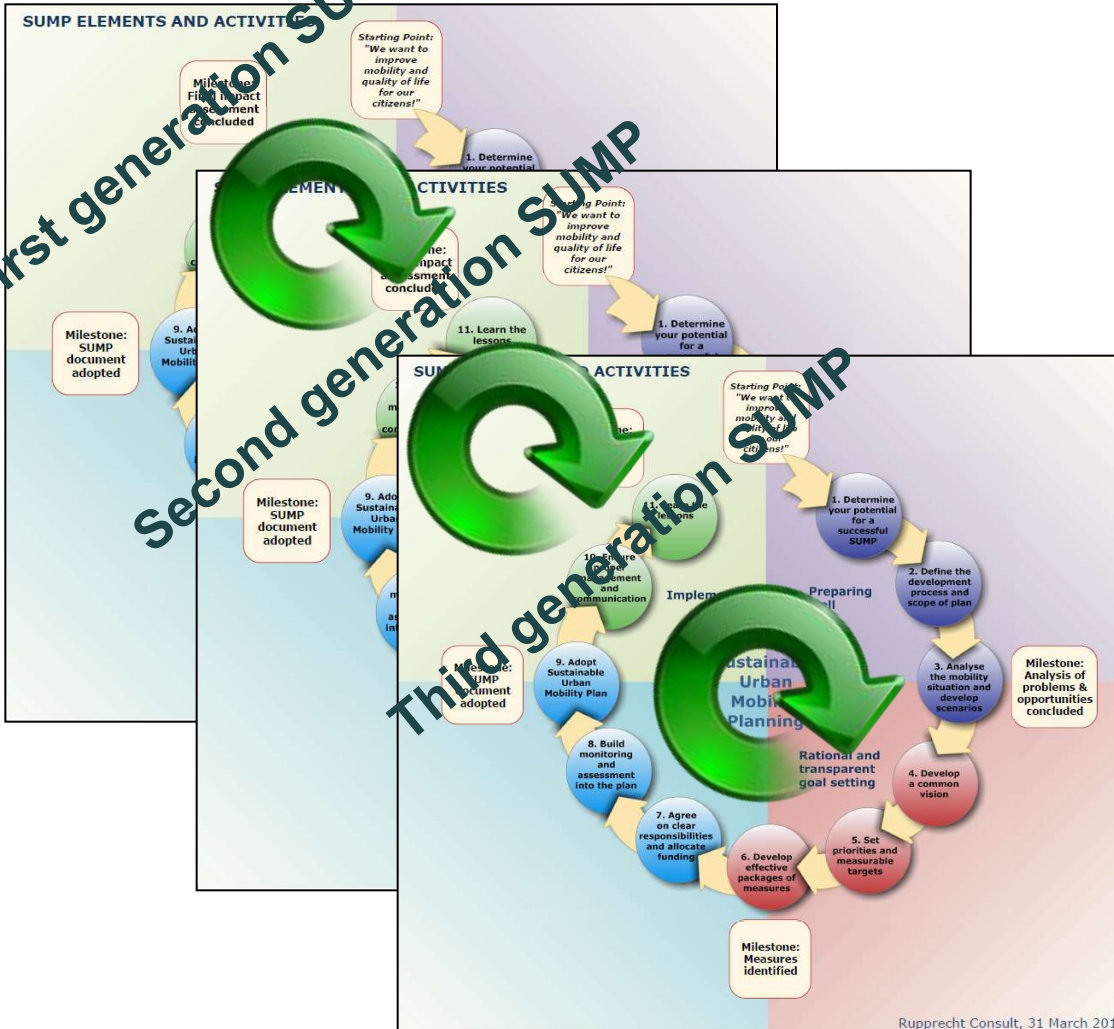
SUMP ELEMENTS AND ACTIVITIES

Starting Point: "We want to improve mobility and quality of life for our citizens!"

Milestone: Final impact assessment concluded

1. Determine your potential

Milestone: SUMP document adopted

9. Adopt Sustainable Urban Mobility

First generation SUMP

SUMP ELEMENTS AND ACTIVITIES

Starting Point: "We want to improve mobility and quality of life for our citizens!"

Milestone: Final impact assessment concluded

11. Learn the lessons

1. Determine your potential for a

Milestone: SUMP document adopted

9. Adopt Sustainable Urban Mobility

Second generation SUMP

SUMP ELEMENTS AND ACTIVITIES

Starting Point: "We want to improve mobility and quality of life for our citizens!"

Milestone:

11. Learn the lessons

10. Ensure proper management and communication

Implem

Preparing well

1. Determine your potential for a successful SUMP

2. Define the development process and scope of plan

3. Analyse the mobility situation and develop scenarios

Milestone: Analysis of problems & opportunities concluded

Sustainable Urban Mobility Planning

Rational and transparent goal setting

4. Develop a common vision

5. Set priorities and measurable targets

6. Develop effective packages of measures

7. Agree on clear responsibilities and allocate funding

8. Build monitoring and assessment into the plan

9. Adopt Sustainable Urban Mobility Plan

Milestone: SUMP document adopted

Milestone: Measures identified

Third generation SUMP

Rupprecht Consult, 31 March 201